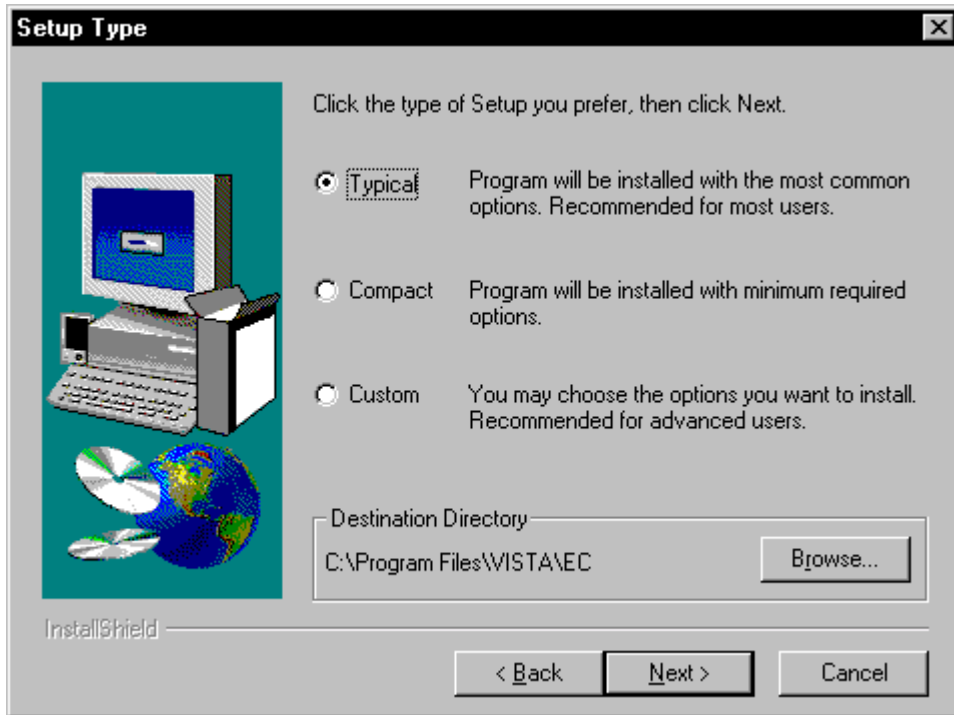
Setup Type

Click the type of Setup you prefer, then click Next.

Typical Program will be installed with the most common options. Recommended for most users.

Compact Program will be installed with minimum required options.

Custom You may choose the options you want to install. Recommended for advanced users.

Destination Directory

C:\Program Files\VISTA\EC

Browse...

InstallShield

< Back

Next >

Cancel